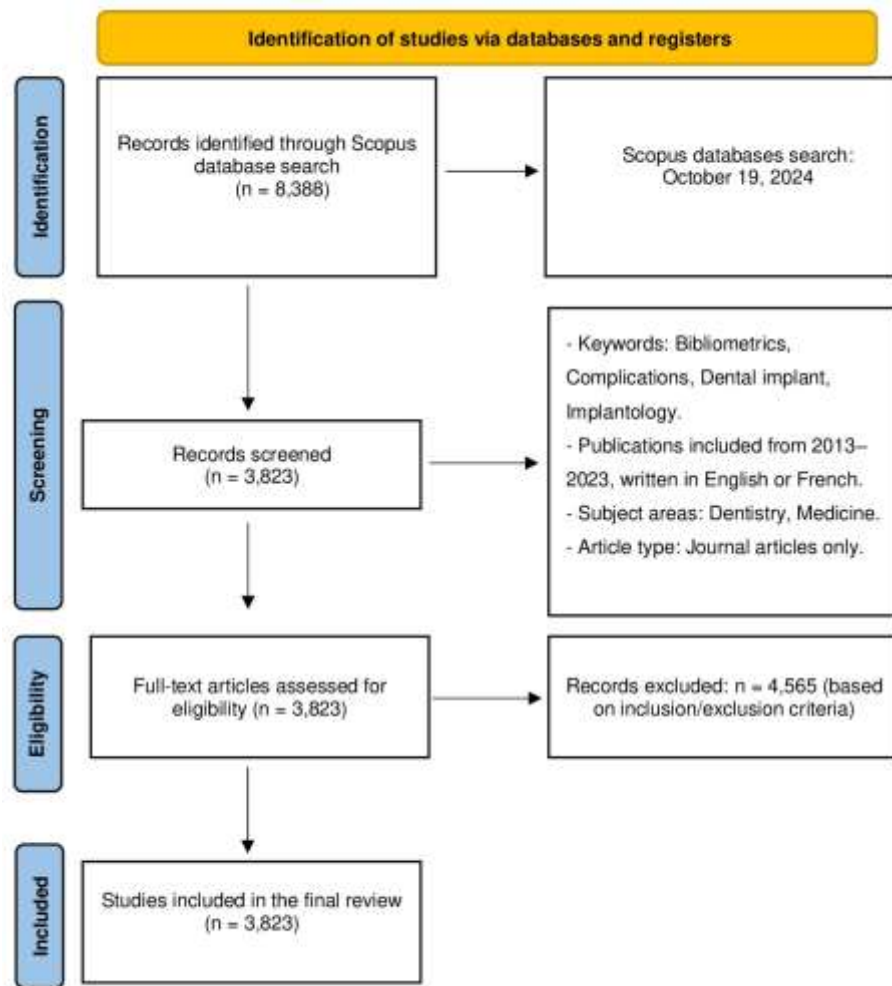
Identification of studies via databases and registers

Identification

Records identified through Scopus database search (n = 8,388)

Scopus databases search: October 19, 2024

Screening

Records screened (n = 3,823)

- Keywords: Bibliometrics, Complications, Dental implant, Implantology.
- Publications included from 2013–2023, written in English or French.
- Subject areas: Dentistry, Medicine.
- Article type: Journal articles only.

Eligibility

Full-text articles assessed for eligibility (n = 3,823)

Records excluded: n = 4,565 (based on inclusion/exclusion criteria)

Included

Studies included in the final review (n = 3,823)